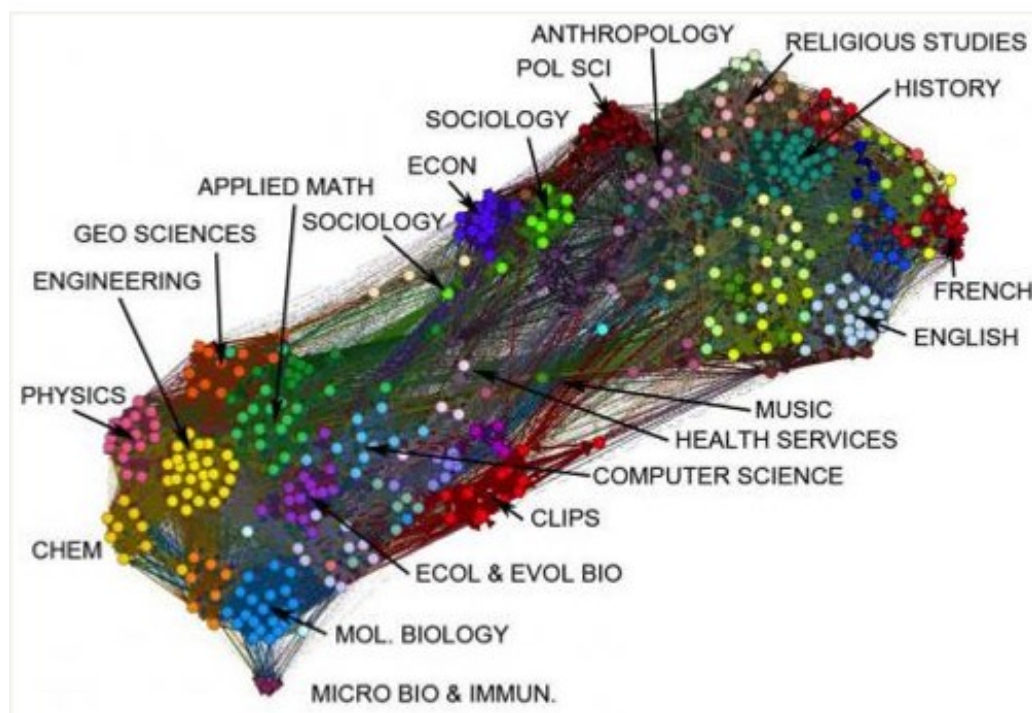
ANTHROPOLOGY
RELIGIOUS STUDIES
POL SCI
HISTORY
SOCIOLOGY
ECON
APPLIED MATH
SOCIOLOGY
GEO SCIENCES
ENGINEERING
FRENCH
ENGLISH
PHYSICS
MUSIC
HEALTH SERVICES
COMPUTER SCIENCE
CLIPS
CHEM
ECOL & EVOL BIO
MOL. BIOLOGY
MICRO BIO & IMMUN.